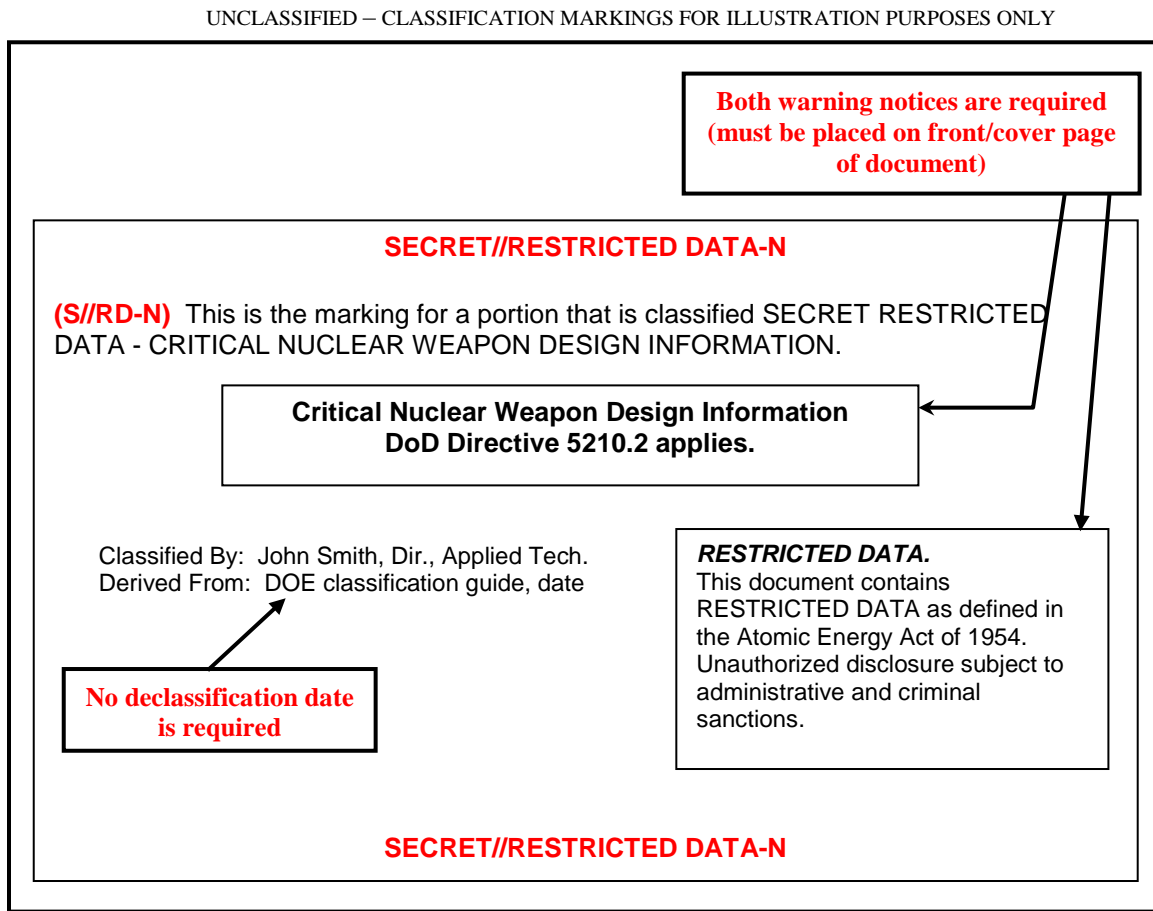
UNCLASSIFIED – CLASSIFICATION MARKINGS FOR ILLUSTRATION PURPOSES ONLY

Both warning notices are required (must be placed on front/cover page of document)

SECRET//RESTRICTED DATA-N

(S//RD-N) This is the marking for a portion that is classified SECRET RESTRICTED DATA - CRITICAL NUCLEAR WEAPON DESIGN INFORMATION.

Critical Nuclear Weapon Design Information
DoD Directive 5210.2 applies.

Classified By: John Smith, Dir., Applied Tech.
Derived From: DOE classification guide, date

RESTRICTED DATA.
This document contains RESTRICTED DATA as defined in the Atomic Energy Act of 1954. Unauthorized disclosure subject to administrative and criminal sanctions.

No declassification date is required

SECRET//RESTRICTED DATA-N